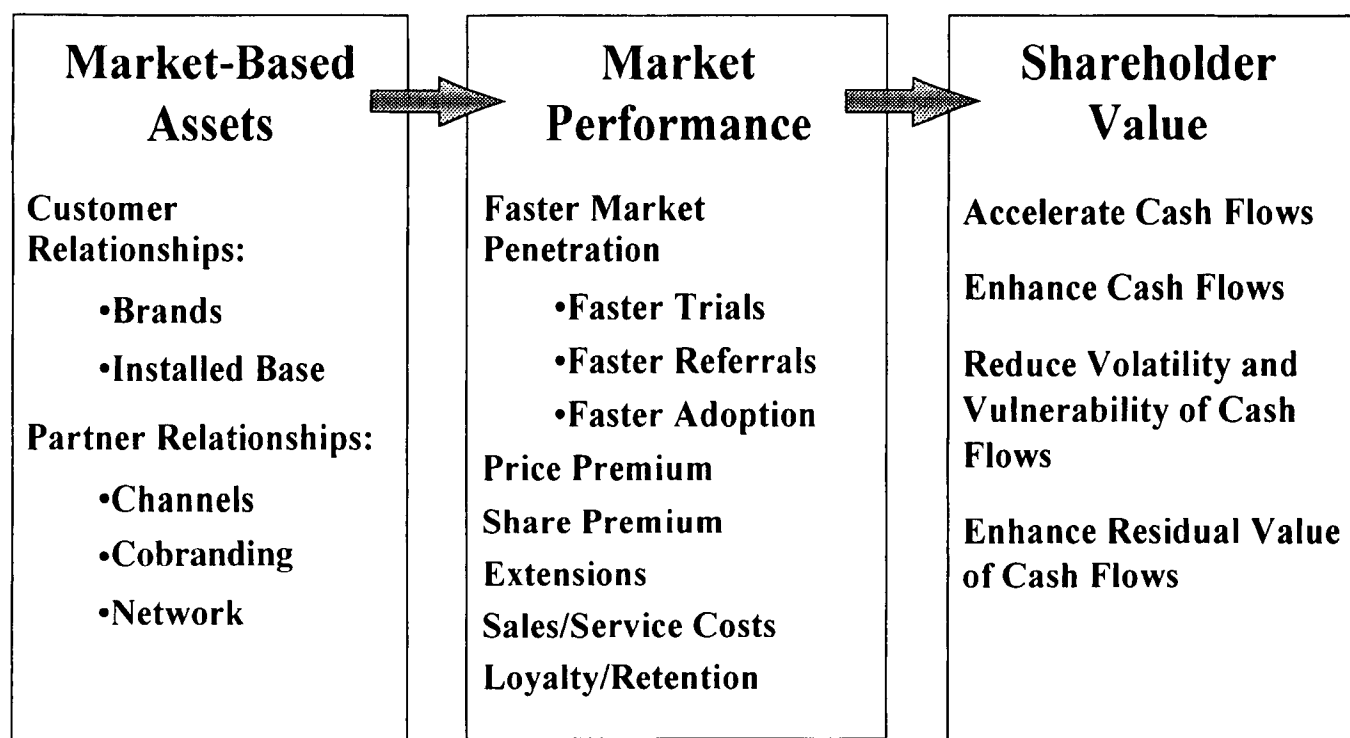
Market-Based Assets

Customer Relationships:

•Brands

•Installed Base

Partner Relationships:

•Channels

•Cobranding

•Network

Market Performance

Faster Market Penetration

•Faster Trials

•Faster Referrals

•Faster Adoption

Price Premium

Share Premium

Extensions

Sales/Service Costs

Loyalty/Retention

Shareholder Value

Accelerate Cash Flows

Enhance Cash Flows

Reduce Volatility and Vulnerability of Cash Flows

Enhance Residual Value of Cash Flows